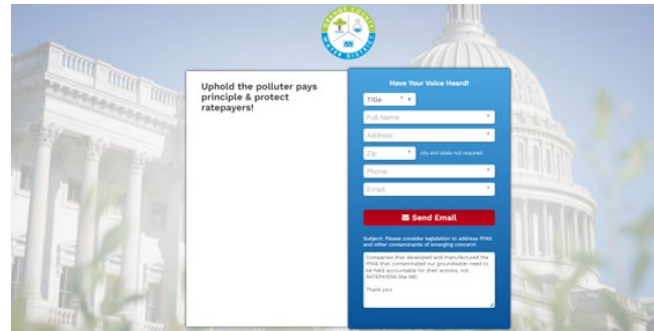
ORANGE COUNTY WATER DISTRICT

Uphold the polluter pays principle & protect ratepayers!

Have Your Voice Heard!

Title

Full Name

Address

Zip

city and state not required

Phone

Email

Send Email

Subject: Please consider legislation to address PFAS and other contaminants of emerging concern

Companies that developed and manufactured the PFAS that contaminated our groundwater need to be held accountable for their actions, not RATEPAYERS like ME!

Thank you!